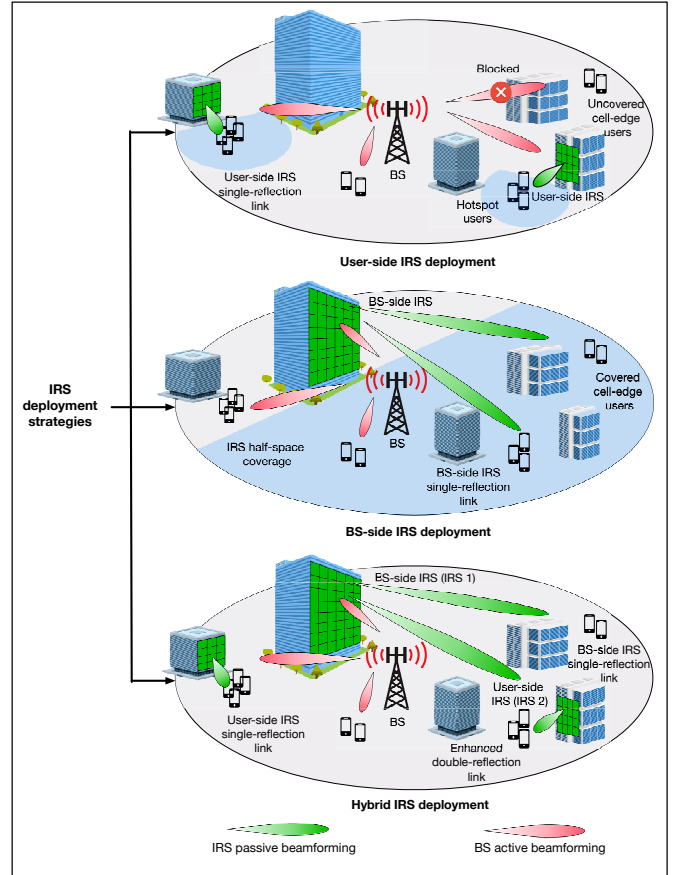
Blocked

Uncovered cell-edge users

User-side IRS single-reflection link

BS

Hotspot users

User-side IRS

User-side IRS deployment

BS-side IRS

Covered cell-edge users

IRS deployment strategies

IRS half-space coverage

BS

BS-side IRS single-reflection link

BS-side IRS deployment

BS-side IRS (IRS 1)

BS-side IRS single-reflection link

User-side IRS (IRS 2)

User-side IRS single-reflection link

BS

Enhanced double-reflection link

Hybrid IRS deployment

IRS passive beamforming

BS active beamforming